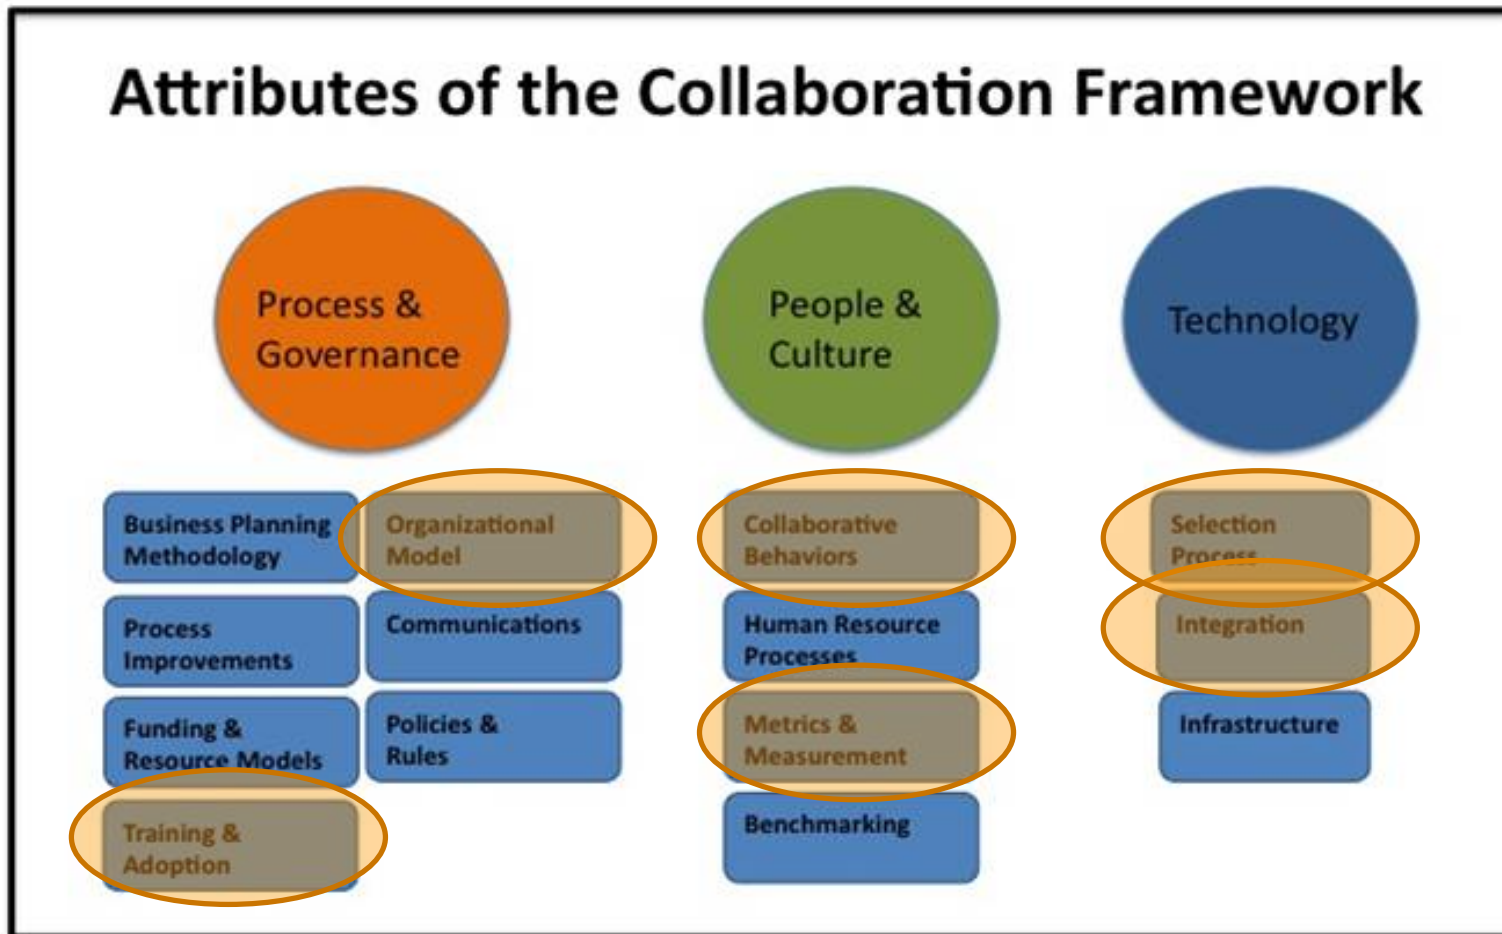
Attributes of the Collaboration Framework

Process & Governance

People & Culture

Technology

Business Planning Methodology

Organizational Model

Process Improvements

Communications

Funding & Resource Models

Policies & Rules

Training & Adoption

Collaborative Behaviors

Human Resource Processes

Metrics & Measurement

Benchmarking

Selection Process

Integration

Infrastructure